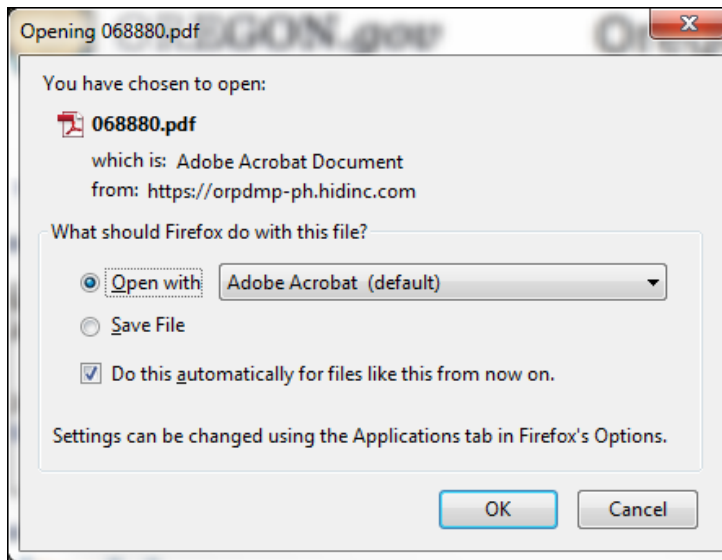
Opening 068880.pdf

You have chosen to open:

068880.pdf

which is: Adobe Acrobat Document
from: https://orpdmp-ph.hidinc.com

What should Firefox do with this file?

Open with Adobe Acrobat (default)

Save File

Do this automatically for files like this from now on.

Settings can be changed using the Applications tab in Firefox's Options.

OK Cancel